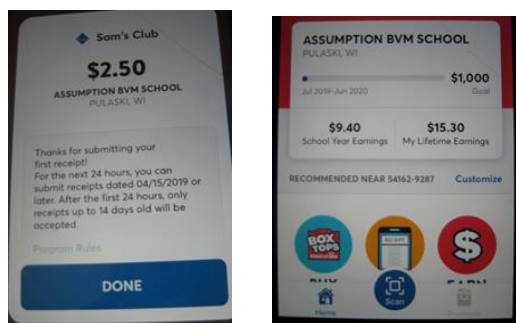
Sam's Club

$2.50

ASSUMPTION BVM SCHOOL
PULASKI, WI

Thanks for submitting your first receipt!
For the next 24 hours, you can submit receipts dated 04/15/2019 or later. After the first 24 hours, only receipts up to 14 days old will be accepted.

Program Rules

DONE

ASSUMPTION BVM SCHOOL
PULASKI, WI

$1,000
Jul 2019-Jun 2020
Goal

$9.40
School Year Earnings

$15.30
My Lifetime Earnings

RECOMMENDED NEAR 54162-9287
Customize

BOX TOPS

RECEIPT

BUY

EARN

Home

Scan

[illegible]